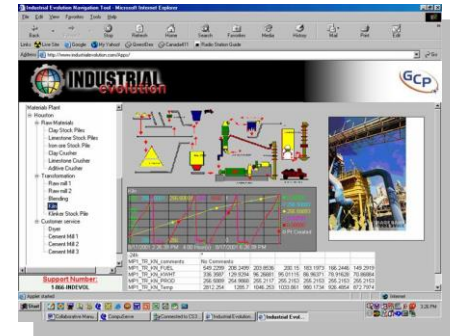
Industrial Evolution Navigation Tool - Microsoft Internet Explorer

File Edit View Favorites Tools Help

Back Forward Stop Refresh Home Search Favorites Media History Mail Print Edit

Links Live Site Google My Yahoo! GreenDisc Canada411 Radio Station Guide

Address http://www.industrialevolution.com/Apps/

Go

INDUSTRIAL evolution

GCP

Materials Plant
Houston
Raw Materials
Clay Stock Piles
Limestone Stock Piles
Iron ore Stock Pile
Clay Crusher
Limestone Crusher
Additive Crusher
Transformation
Raw mill 1
Raw mill 2
Blending
Kiln
Klinker Stock Pile
Customer service
Dryer
Cement Mill 1
Cement Mill 2
Cement Mill 3

Support Number:
1-866-INDEVOL

Kiln

8/17/2001 2:26:35 PM 4:00 Hour(s) 8/17/2001 6:26:35 PM

| | | | | | | | | | |
|---|---|---|---|---|---|---|---|---|---|
| MP1_TR_KN_comments | No Comments | | | | | | | | |
| MP1_TR_KN_FUEL | 549.2299 | 208.2495 | 203.8936 | 200.15 | 183.1973 | 166.2446 | 149.2919 | | |
| MP1_TR_KN_KWHT | 336.9997 | 129.9394 | 96.26881 | 96.01116 | 86.9637 | 78.91628 | 70.86884 | | |
| MP1_TR_KN_PROD | 256.9989 | 254.9868 | 265.2157 | 255.3103 | 255.2153 | 255.2153 | 255.2153 | | |
| MP1_TR_KN_Temp | 2812.254 | 1285.7 | 1046.253 | 1033.881 | 950.1736 | 826.4654 | 872.7974 | | |

Applet started

Internet

Start Collaborative Manu... CompuServe Connected to CS3 Industrial Evolutio... Industrial Evol...

3:26 PM